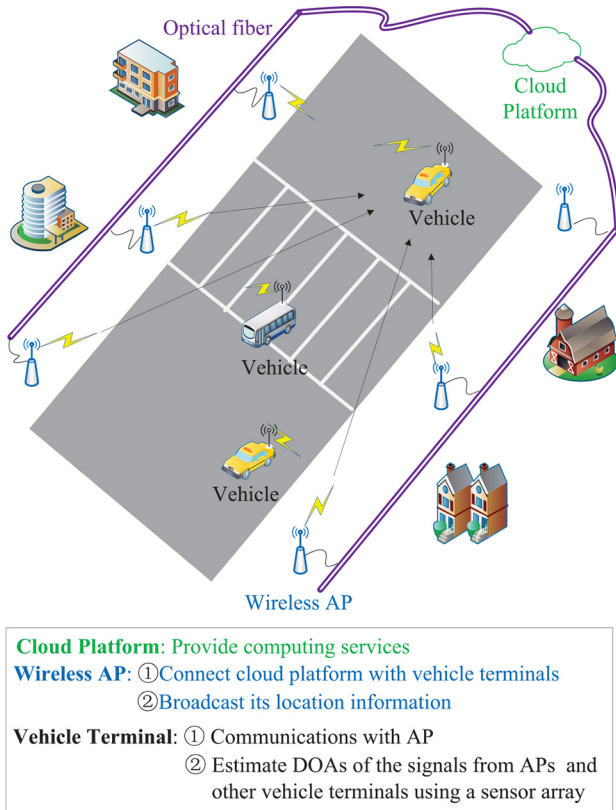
Optical fiber

Cloud Platform

Vehicle

Vehicle

Vehicle

Wireless AP

Cloud Platform: Provide computing services
Wireless AP: ①Connect cloud platform with vehicle terminals
②Broadcast its location information

Vehicle Terminal: ① Communications with AP
② Estimate DOAs of the signals from APs and other vehicle terminals using a sensor array